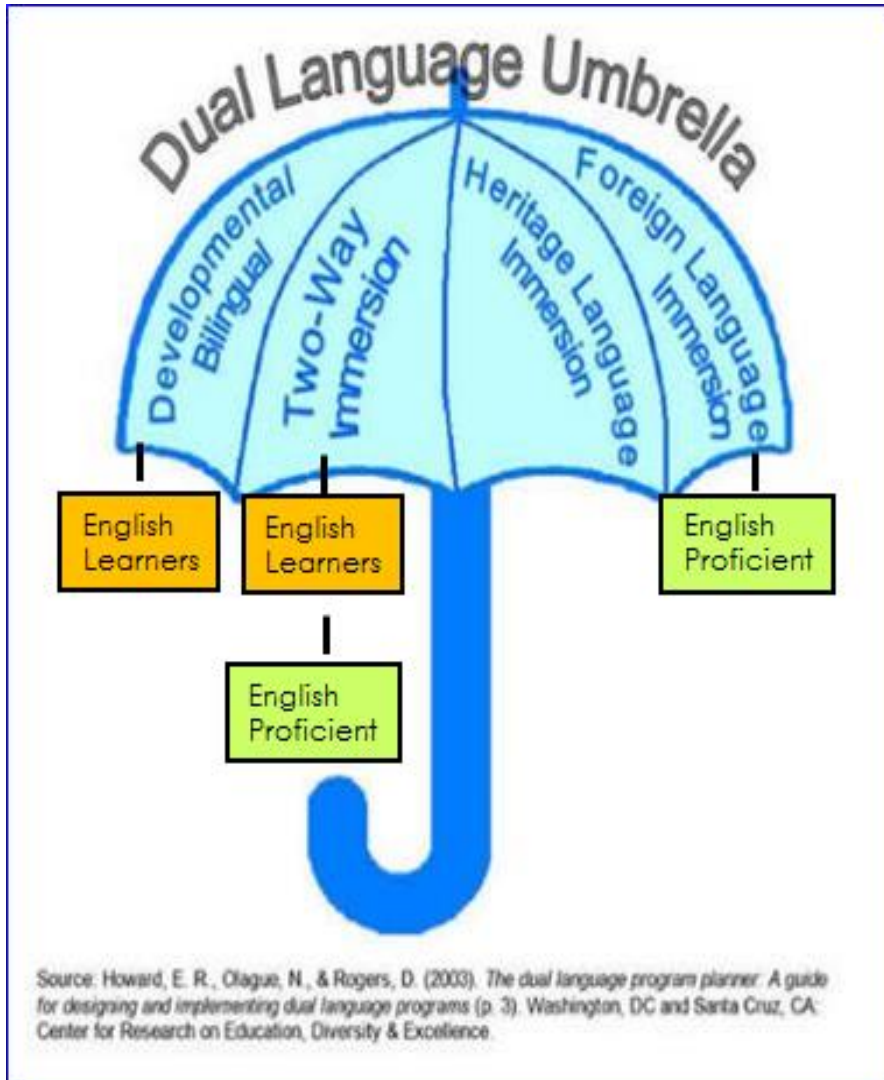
Dual Language Umbrella

Developmental Bilingual

Two-Way Immersion

Heritage Language Immersion

Foreign Language Immersion

English Learners

English Learners

English Proficient

English Proficient

Source: Howard, E. R., Olague, N., & Rogers, D. (2003). *The dual language program planner: A guide for designing and implementing dual language programs* (p. 3). Washington, DC and Santa Cruz, CA: Center for Research on Education, Diversity & Excellence.